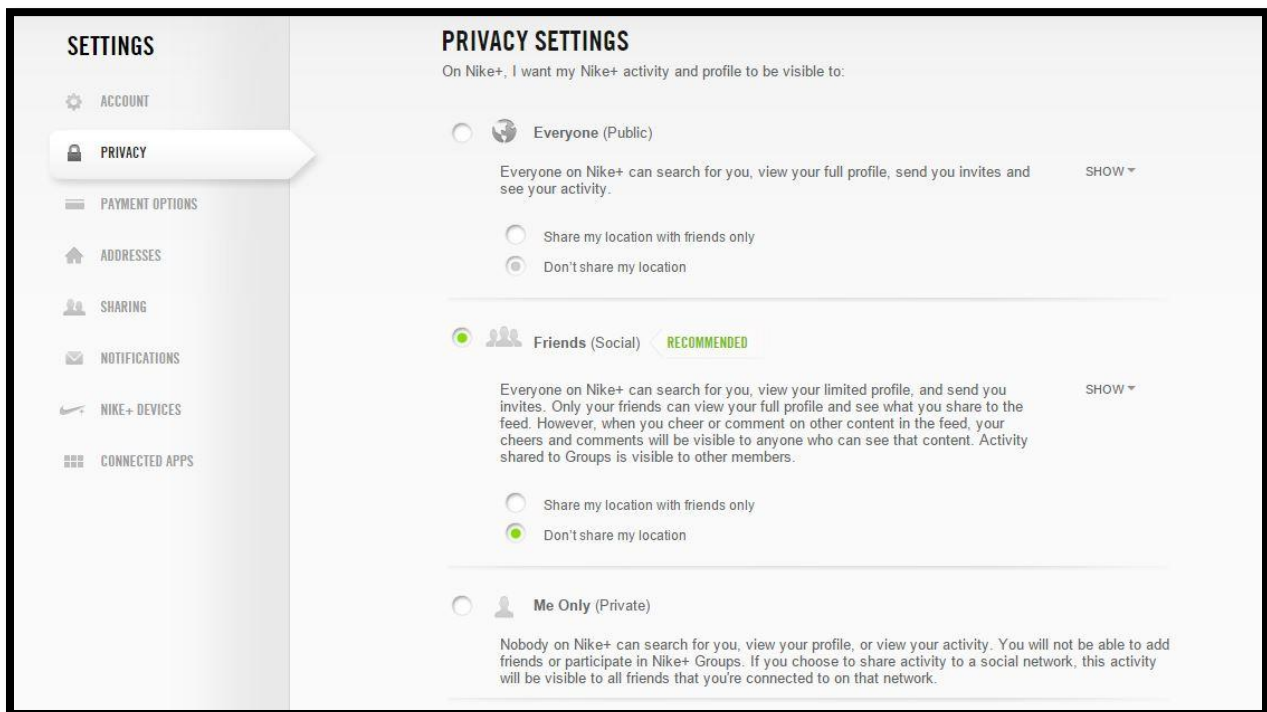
SETTINGS

ACCOUNT

PRIVACY

PAYMENT OPTIONS

ADDRESSES

SHARING

NOTIFICATIONS

NIKE+ DEVICES

CONNECTED APPS

PRIVACY SETTINGS

On Nike+, I want my Nike+ activity and profile to be visible to:

Everyone (Public)

Everyone on Nike+ can search for you, view your full profile, send you invites and see your activity.

SHOW

Share my location with friends only

Don't share my location

Friends (Social) RECOMMENDED

Everyone on Nike+ can search for you, view your limited profile, and send you invites. Only your friends can view your full profile and see what you share to the feed. However, when you cheer or comment on other content in the feed, your cheers and comments will be visible to anyone who can see that content. Activity shared to Groups is visible to other members.

SHOW

Share my location with friends only

Don't share my location

Me Only (Private)

Nobody on Nike+ can search for you, view your profile, or view your activity. You will not be able to add friends or participate in Nike+ Groups. If you choose to share activity to a social network, this activity will be visible to all friends that you're connected to on that network.